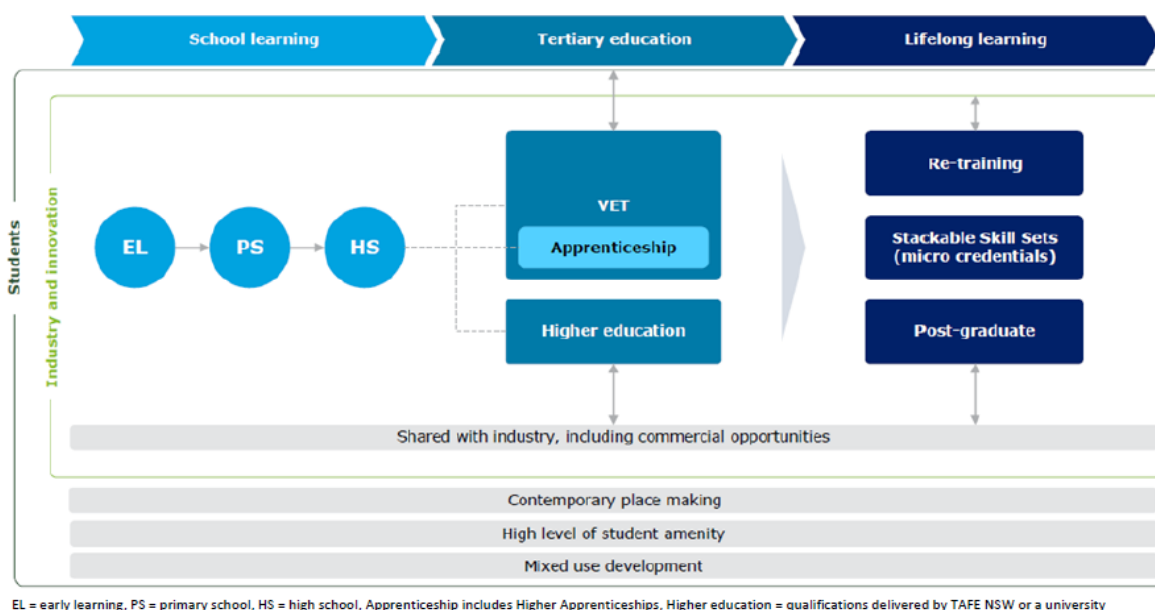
School learning

Tertiary education

Lifelong learning

Students

Industry and innovation

EL

PS

HS

VET

Apprenticeship

Higher education

Re-training

Stackable Skill Sets (micro credentials)

Post-graduate

Shared with industry, including commercial opportunities

Contemporary place making

High level of student amenity

Mixed use development

EL = early learning, PS = primary school, HS = high school, Apprenticeship includes Higher Apprenticeships, Higher education = qualifications delivered by TAFE NSW or a university